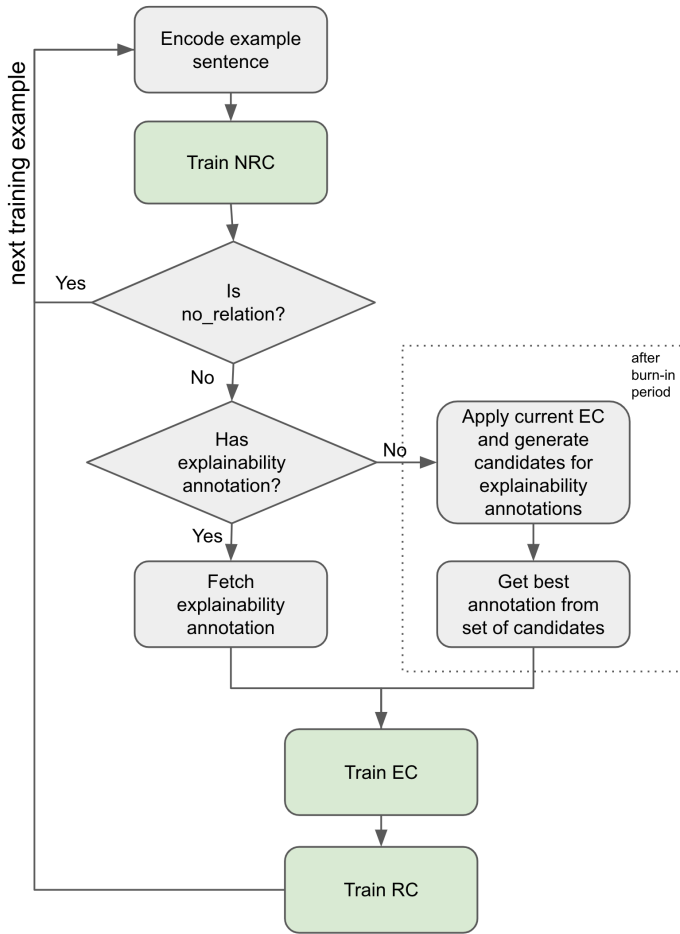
next training example

Encode example sentence

Train NRC

Yes

Is no_relation?

No

Has explainability annotation?

No

after burn-in period

Apply current EC and generate candidates for explainability annotations

Yes

Fetch explainability annotation

Get best annotation from set of candidates

Train EC

Train RC